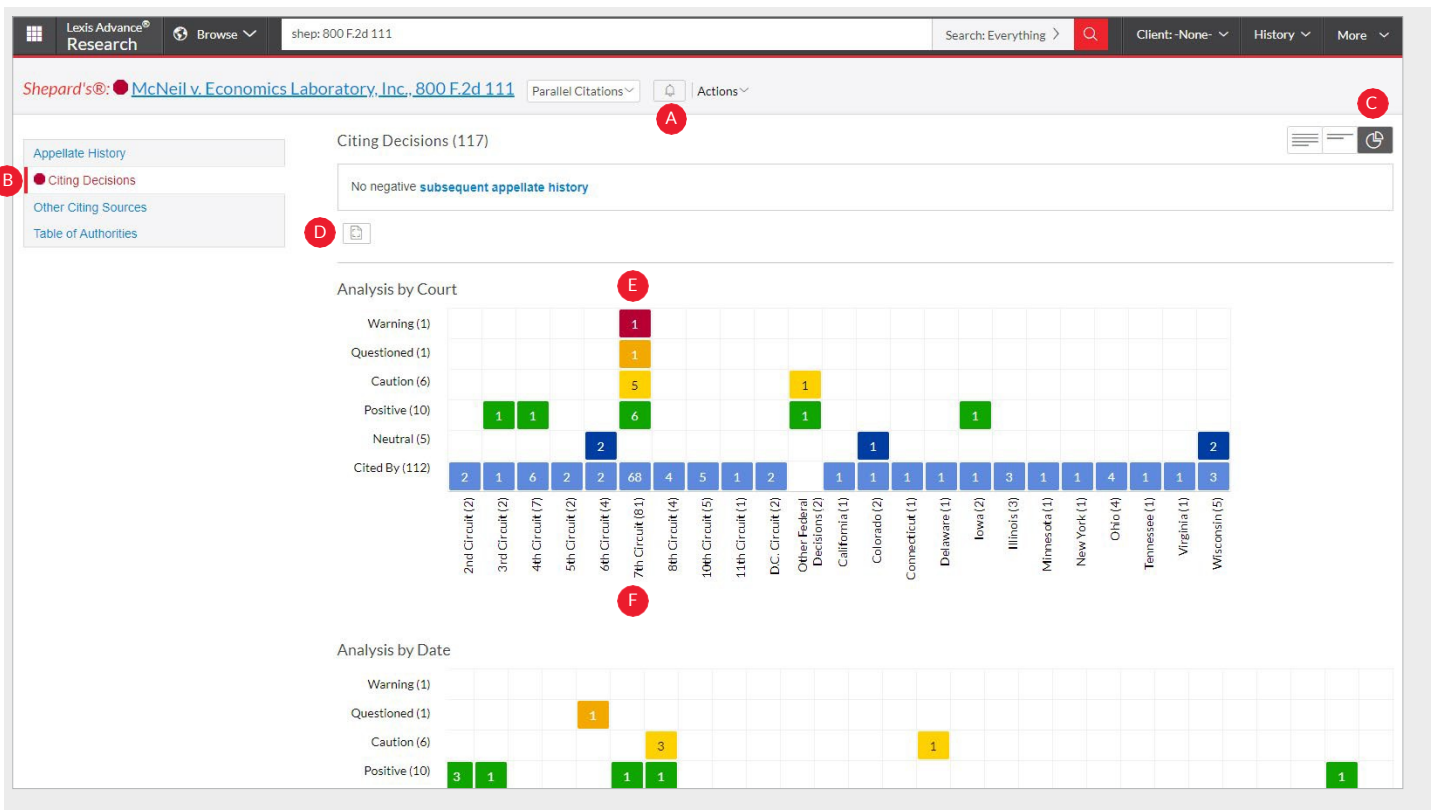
Lexis Advance® Research | Browse | shep: 800 F.2d 111 | Search: Everything | Client: -None- | History | More

Shepard's®: McNeil v. Economics Laboratory, Inc., 800 F.2d 111 | Parallel Citations | Actions

A

C

Appellate History
B Citing Decisions
Other Citing Sources
Table of Authorities

Citing Decisions (117)

No negative subsequent appellate history

D

Analysis by Court

E

| | 2nd Circuit (2) | 3rd Circuit (2) | 4th Circuit (7) | 5th Circuit (2) | 6th Circuit (4) | 7th Circuit (81) | 8th Circuit (4) | 10th Circuit (5) | 11th Circuit (1) | D.C. Circuit (2) | Other Federal Decisions (2) | California (1) | Colorado (2) | Connecticut (1) | Delaware (1) | Iowa (2) | Illinois (3) | Minnesota (1) | New York (1) | Ohio (4) | Tennessee (1) | Virginia (1) | Wisconsin (5) |
|---|---|---|---|---|---|---|---|---|---|---|---|---|---|---|---|---|---|---|---|---|---|---|---|
| Warning (1) | | | | | | 1 | | | | | | | | | | | | | | | | | |
| Questioned (1) | | | | | | 1 | | | | | | | | | | | | | | | | | |
| Caution (6) | | | | | | 5 | | | | | 1 | | | | | | | | | | | | |
| Positive (10) | | 1 | 1 | | | 6 | | | | | 1 | | | | | 1 | | | | | | | |
| Neutral (5) | | | | | 2 | | | | | | | | 1 | | | | | | | | | | 2 |
| Cited By (112) | 2 | 1 | 6 | 2 | 2 | 68 | 4 | 5 | 1 | 2 | | 1 | 1 | 1 | 1 | 1 | 3 | 1 | 1 | 4 | 1 | 1 | 3 |

F

Analysis by Date

Warning (1)
Questioned (1) 1
Caution (6) 3 1
Positive (10) 3 1 1 1 1